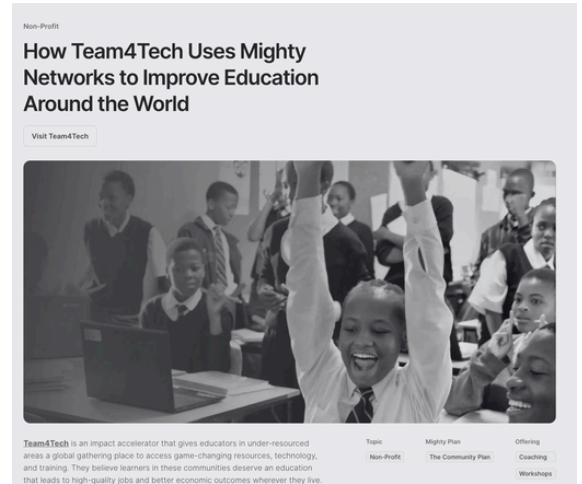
Non-Profit

How Team4Tech Uses Mighty Networks to Improve Education Around the World

Visit Team4Tech

Team4Tech is an impact accelerator that gives educators in under-resourced areas a global gathering place to access game-changing resources, technology, and training. They believe learners in these communities deserve an education that leads to high-quality jobs and better economic outcomes wherever they live.

Topic
Non-Profit

Mighty Plan
The Community Plan

Offering
Coaching
Workshops